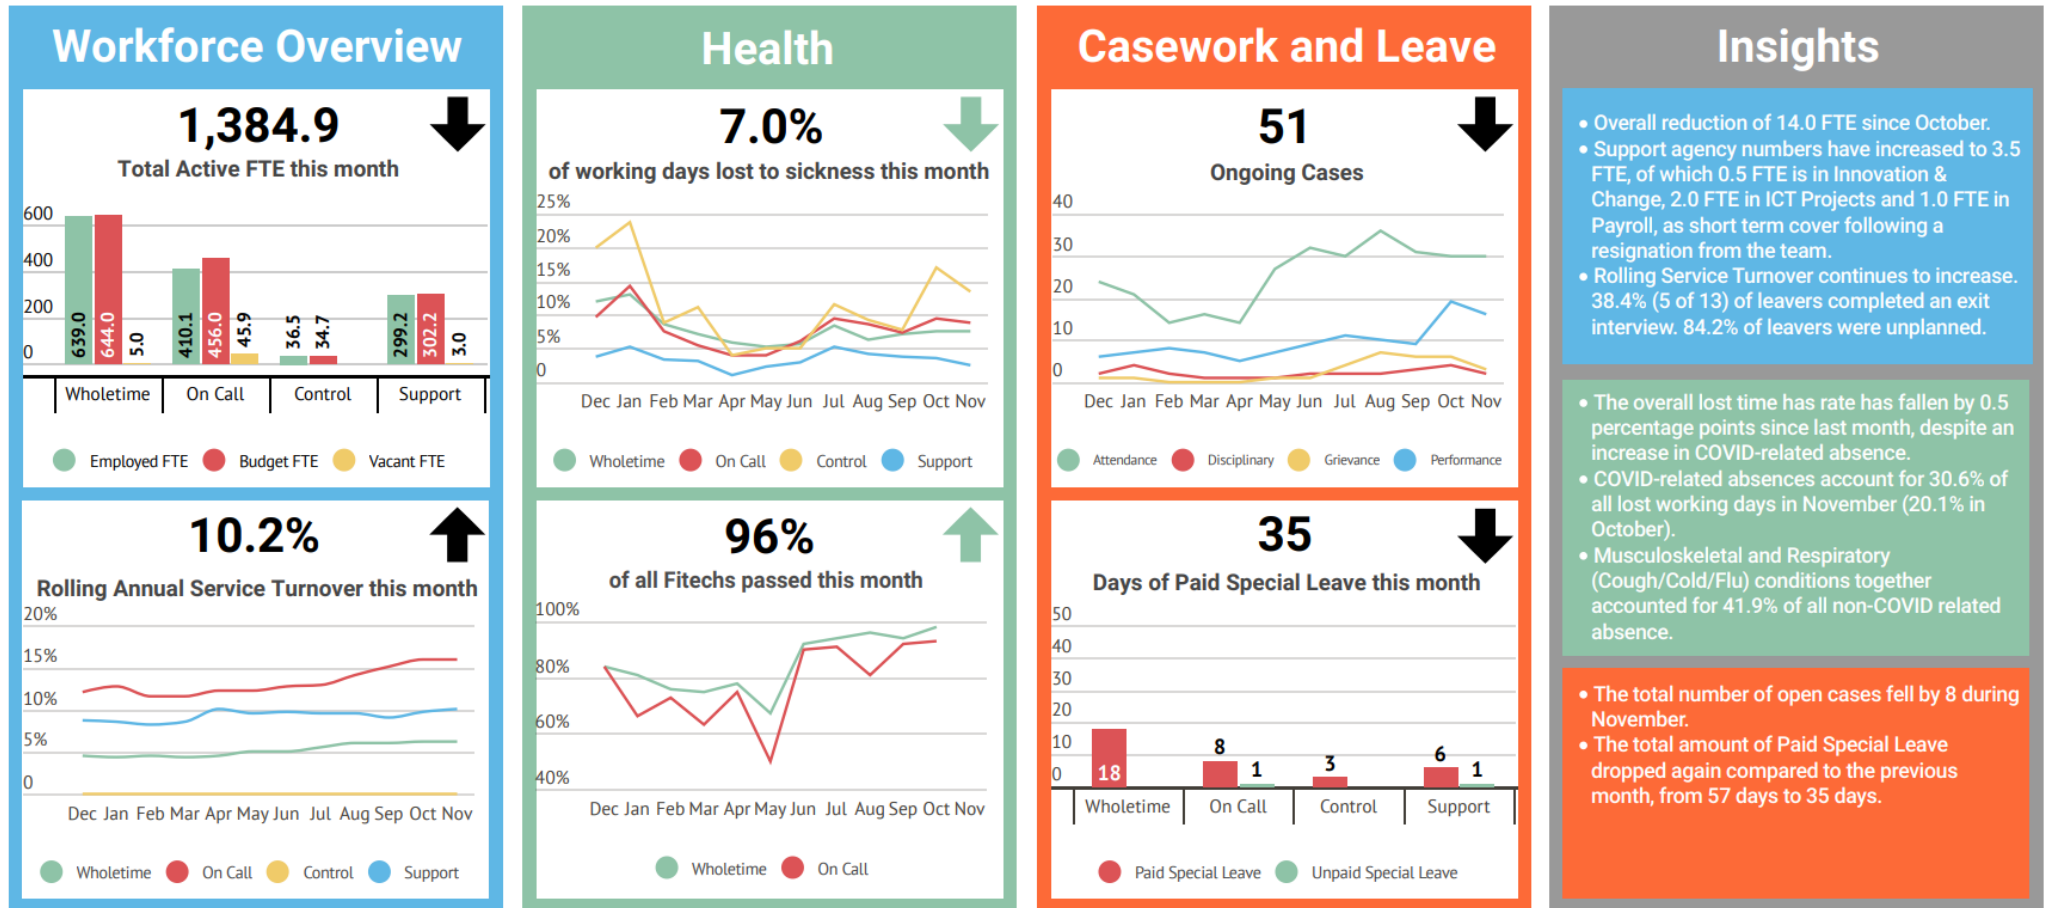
Workforce Overview

1,384.9
Total Active FTE this month

600
400
200
0

639.0 644.0 5.0 410.1 456.0 45.9 36.5 34.7 299.2 302.2 3.0

| Wholetime | On Call | Control | Support |
|---|---|---|---|

Employed FTE Budget FTE Vacant FTE

10.2%
Rolling Annual Service Turnover this month

20%
15%
10%
5%
0

Dec Jan Feb Mar Apr May Jun Jul Aug Sep Oct Nov

Wholetime On Call Control Support

Health

7.0%
of working days lost to sickness this month

25%
20%
15%
10%
5%
0

Dec Jan Feb Mar Apr May Jun Jul Aug Sep Oct Nov

Wholetime On Call Control Support

96%
of all Fitechs passed this month

100%
80%
60%
40%

Dec Jan Feb Mar Apr May Jun Jul Aug Sep Oct Nov

Wholetime On Call

Casework and Leave

51
Ongoing Cases

40
30
20
10
0

Dec Jan Feb Mar Apr May Jun Jul Aug Sep Oct Nov

Attendance Disciplinary Grievance Performance

35
Days of Paid Special Leave this month

50
40
30
20
10
0

18 8 1 3 6 1

| Wholetime | On Call | Control | Support |
|---|---|---|---|

Paid Special Leave Unpaid Special Leave

Insights

• Overall reduction of 14.0 FTE since October.
• Support agency numbers have increased to 3.5 FTE, of which 0.5 FTE is in Innovation & Change, 2.0 FTE in ICT Projects and 1.0 FTE in Payroll, as short term cover following a resignation from the team.
• Rolling Service Turnover continues to increase. 38.4% (5 of 13) of leavers completed an exit interview. 84.2% of leavers were unplanned.

• The overall lost time has rate has fallen by 0.5 percentage points since last month, despite an increase in COVID-related absence.
• COVID-related absences account for 30.6% of all lost working days in November (20.1% in October).
• Musculoskeletal and Respiratory (Cough/Cold/Flu) conditions together accounted for 41.9% of all non-COVID related absence.

• The total number of open cases fell by 8 during November.
• The total amount of Paid Special Leave dropped again compared to the previous month, from 57 days to 35 days.